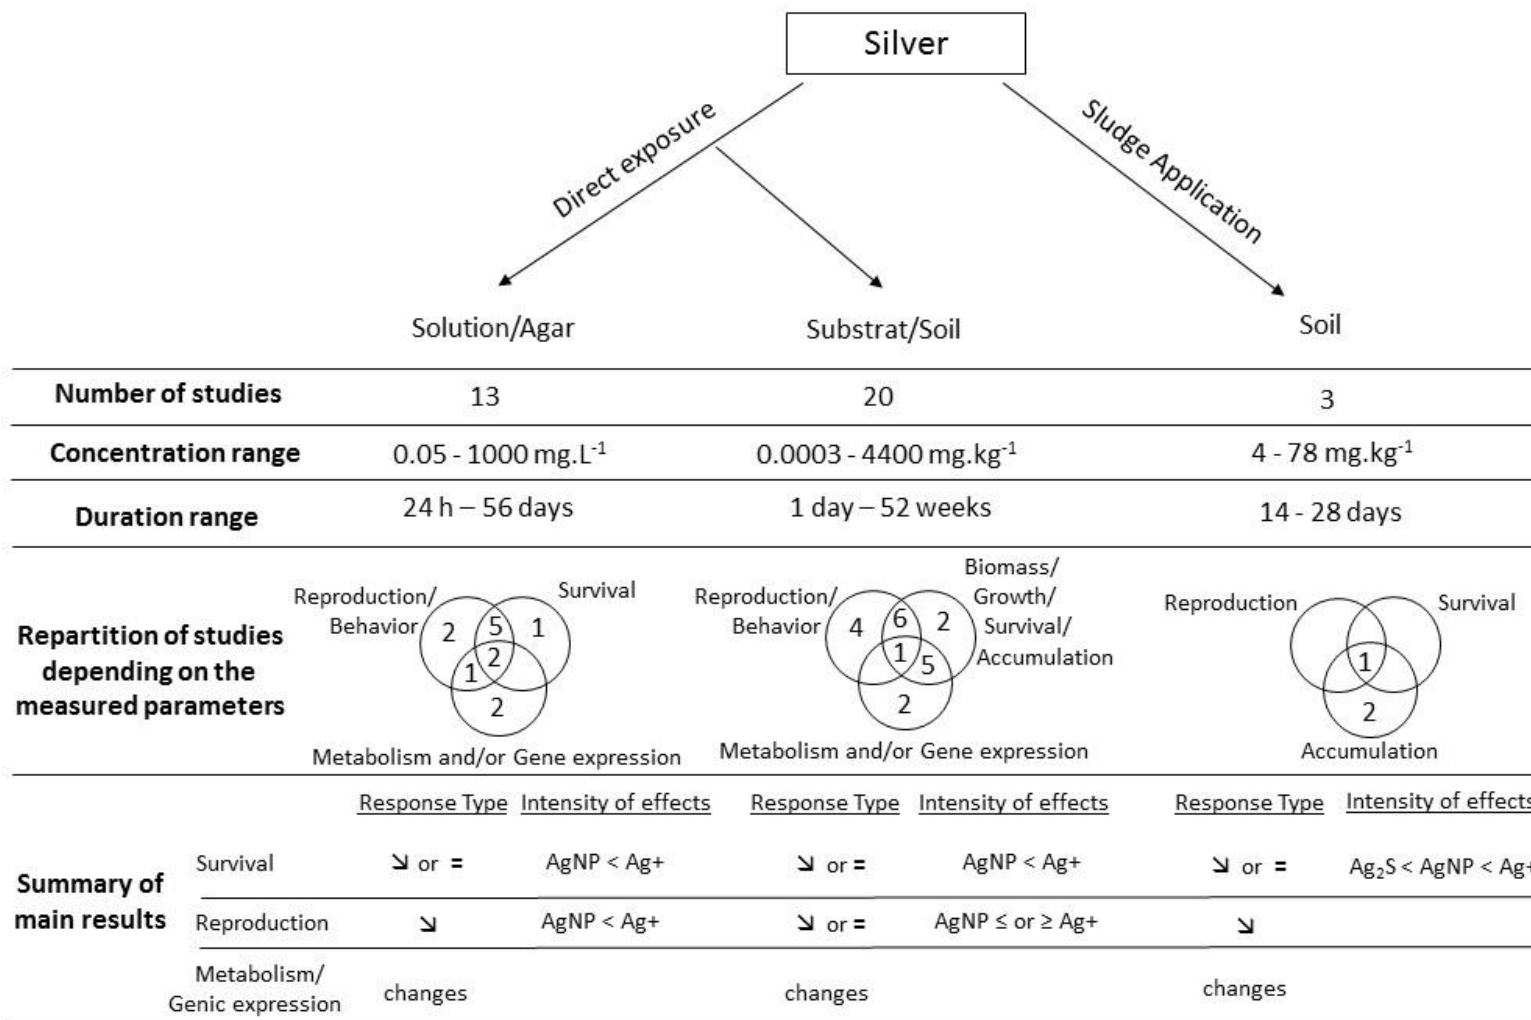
Silver

Direct exposure

Sludge Application

Solution/Agar

Substrat/Soil

Soil

| | Solution/Agar | Substrat/Soil | Soil |
|---|---|---|---|
| **Number of studies** | 13 | 20 | 3 |
| **Concentration range** | 0.05 - 1000 mg.L$^{-1}$ | 0.0003 - 4400 mg.kg$^{-1}$ | 4 - 78 mg.kg$^{-1}$ |
| **Duration range** | 24 h – 56 days | 1 day – 52 weeks | 14 - 28 days |

**Repartition of studies depending on the measured parameters**

Reproduction/ Behavior 2 5 Survival 1 2 1 2 Metabolism and/or Gene expression

Reproduction/ Behavior 4 6 Biomass/ Growth/ Survival/ Accumulation 2 1 5 2 Metabolism and/or Gene expression

Reproduction Survival 1 2 Accumulation

**Summary of main results**

| | Response Type | Intensity of effects | Response Type | Intensity of effects | Response Type | Intensity of effects |
|---|---|---|---|---|---|---|
| Survival | ↘ or = | AgNP < Ag+ | ↘ or = | AgNP < Ag+ | ↘ or = | Ag$_2$S < AgNP < Ag+ |
| Reproduction | ↘ | AgNP < Ag+ | ↘ or = | AgNP ≤ or ≥ Ag+ | ↘ | |
| Metabolism/ Genic expression | changes | | changes | | changes | |